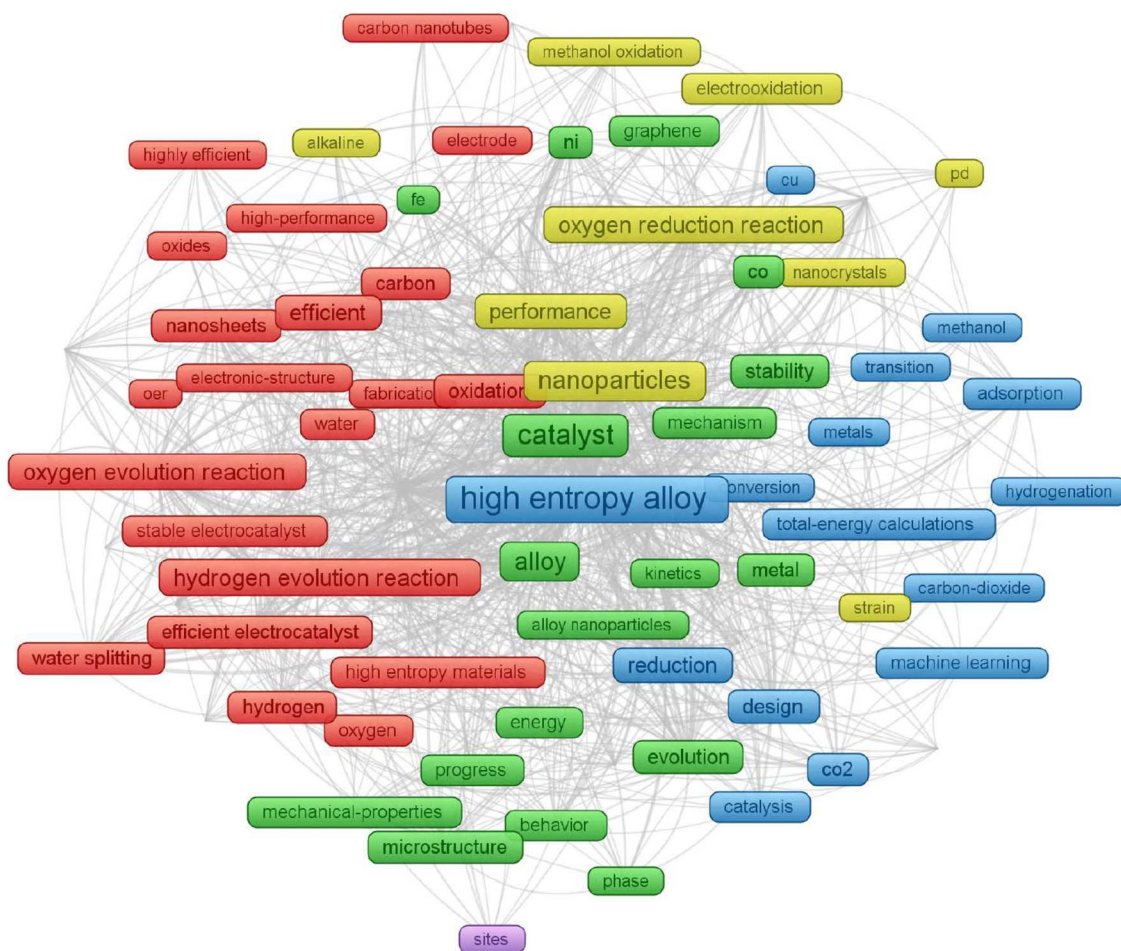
carbon nanotubes
methanol oxidation
electrooxidation
highly efficient
alkaline
electrode
ni
graphene
cu
pd
fe
high-performance
oxygen reduction reaction
oxides
co
nanocrystals
carbon
nanosheets
efficient
performance
methanol
stability
transition
oer
electronic-structure
fabricatio
oxidation
nanoparticles
adsorption
water
mechanism
metals
catalyst
oxygen evolution reaction
high entropy alloy
onversion
hydrogenation
stable electrocatalyst
total-energy calculations
alloy
hydrogen evolution reaction
kinetics
metal
carbon-dioxide
strain
efficient electrocatalyst
alloy nanoparticles
water splitting
reduction
machine learning
high entropy materials
hydrogen
design
oxygen
energy
evolution
co2
progress
catalysis
mechanical-properties
behavior
microstructure
phase
sites